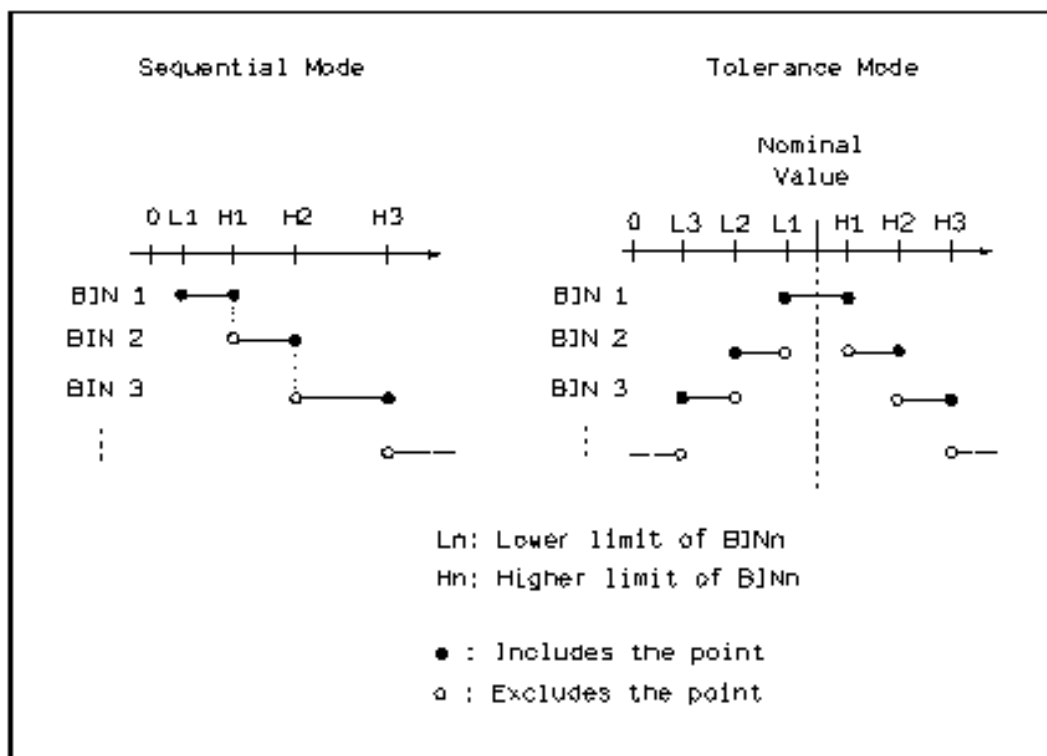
Sequential Mode

Tolerance Mode

0 L1 H1 H2 H3

BIN 1
BIN 2
BIN 3

Nominal Value

0 L3 L2 L1 H1 H2 H3

BIN 1
BIN 2
BIN 3

Ln: Lower limit of BINn
Hn: Higher limit of BINn

● : Includes the point
○ : Excludes the point